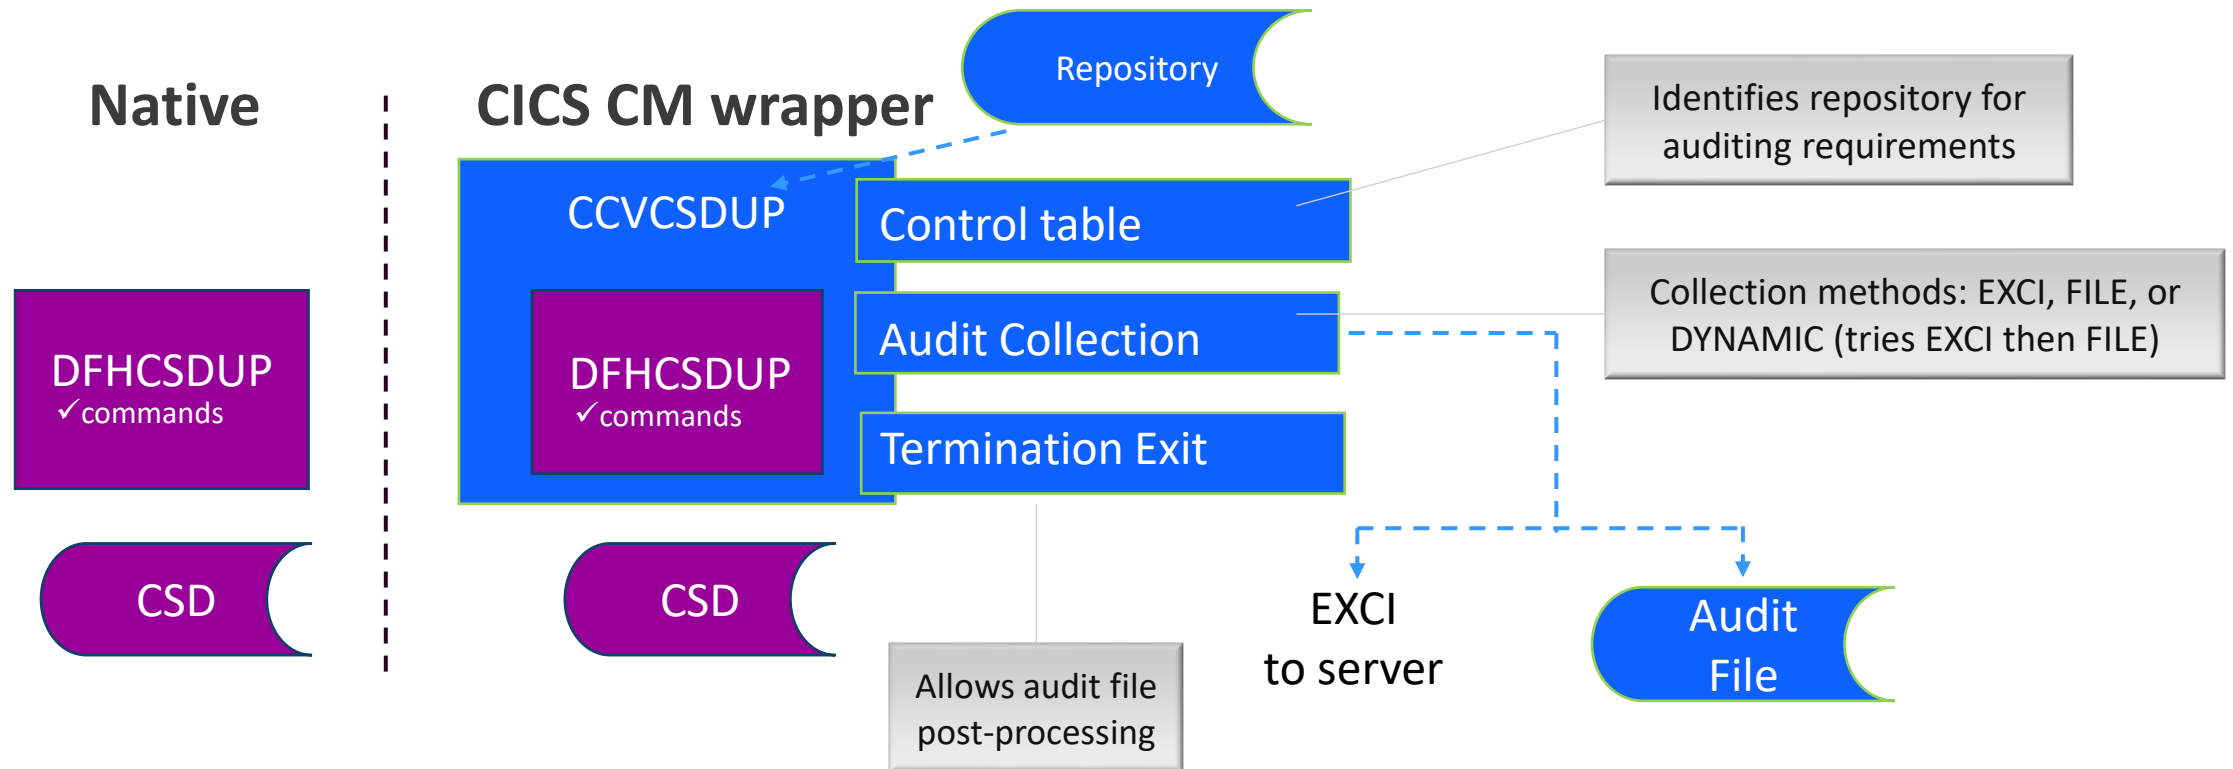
Native

DFHCSDUP
✓commands

CSD

CICS CM wrapper

Repository

Identifies repository for auditing requirements

CCVCSDUP

Control table

DFHCSDUP
✓commands

Audit Collection

Collection methods: EXCI, FILE, or DYNAMIC (tries EXCI then FILE)

Termination Exit

CSD

EXCI
to server

Audit
File

Allows audit file post-processing